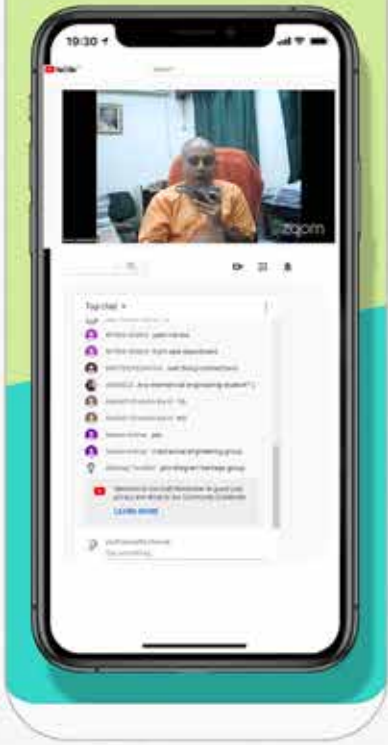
10:30

zoom

Top chat

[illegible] yes mines

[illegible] department

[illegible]

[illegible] any mechanical engineering student?

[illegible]

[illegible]

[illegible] yes

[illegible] mechanical engineering group

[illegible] heritage group

Welcome to live chat! Remember to guard your privacy and abide by our Community Guidelines.

LEARN MORE

Say something...